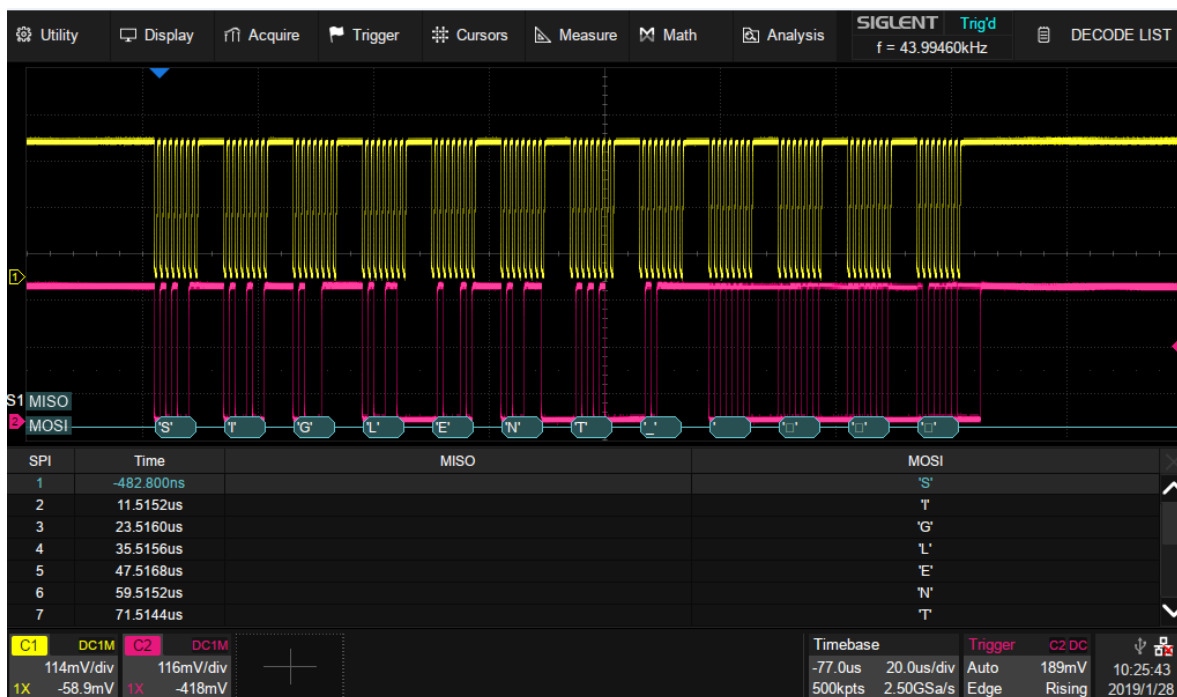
Utility Display Acquire Trigger Cursors Measure Math Analysis SIGLENT Trig'd f = 43.99460kHz DECODE LIST

1

S1 MISO
MOSI 'S' 'I' 'G' 'L' 'E' 'N' 'T' '_' ' '□' '□' '□'

| SPI | Time | MISO | MOSI |
|---|---|---|---|
| 1 | -482.800ns | | 'S' |
| 2 | 11.5152us | | 'I' |
| 3 | 23.5160us | | 'G' |
| 4 | 35.5156us | | 'L' |
| 5 | 47.5168us | | 'E' |
| 6 | 59.5152us | | 'N' |
| 7 | 71.5144us | | 'T' |

C1 DC1M 114mV/div 1X -58.9mV
C2 DC1M 116mV/div 1X -418mV
Timebase -77.0us 20.0us/div 500kpts 2.50GSa/s
Trigger C2 DC Auto 189mV Edge Rising
10:25:43 2019/1/28